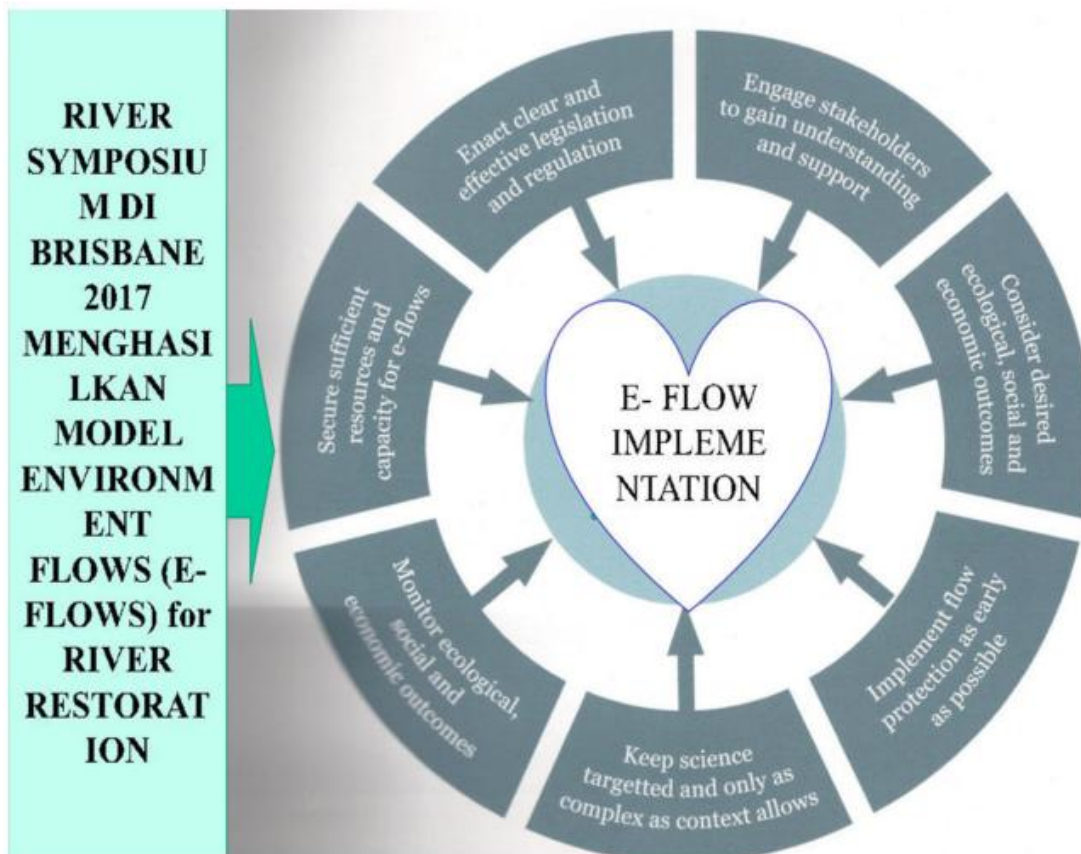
RIVER SYMPOSIUM DI BRISBANE 2017 MENGHASILKAN MODEL ENVIRONMENT FLOWS (E-FLOWS) for RIVER RESTORATION

Enact clear and effective legislation and regulation

Engage stakeholders to gain understanding and support

Consider desired ecological, social and economic outcomes

Implement flow protection as early as possible

Keep science targetted and only as complex as context allows

Monitor ecological, social and economic outcomes

Secure sufficient resources and capacity for e-flows

E- FLOW IMPLEMENTATION